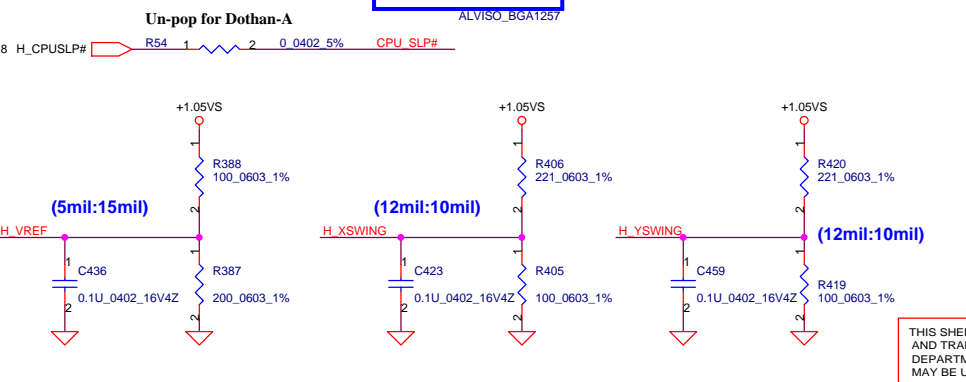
Un-pop for Dothan-A

ALVISO_BGA1257

8 H_CPUSLP#

R54 1 2 0_0402_5% CPU_SLP#

+1.05VS

1

R388
100_0603_1%

2

(5mil:15mil)

H_VREF

1

C436

0.1U_0402_16V4Z

2

1

R387

200_0603_1%

2

+1.05VS

1

R406
221_0603_1%

2

(12mil:10mil)

H_XSWING

1

C423

0.1U_0402_16V4Z

2

1

R405

100_0603_1%

2

+1.05VS

1

R420
221_0603_1%

2

H_YSWING

(12mil:10mil)

1

C459

0.1U_0402_16V4Z

2

1

R419

100_0603_1%

2

THIS SHE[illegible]
AND TRA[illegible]
DEPARTM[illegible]
MAY BE U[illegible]